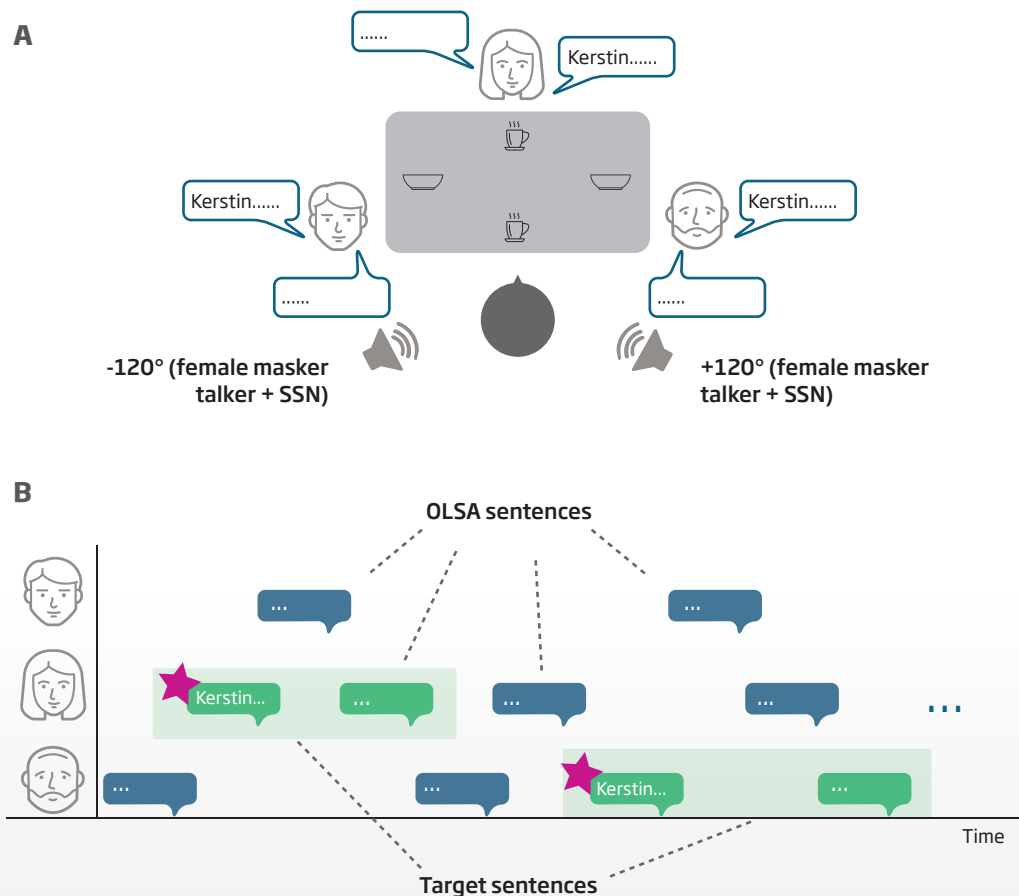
A

......

Kerstin......

Kerstin......

Kerstin......

......

......

-120° (female masker talker + SSN)

+120° (female masker talker + SSN)

B

OLSA sentences

...

...

Kerstin...

...

...

...

...

...

...

Kerstin...

...

Time

Target sentences